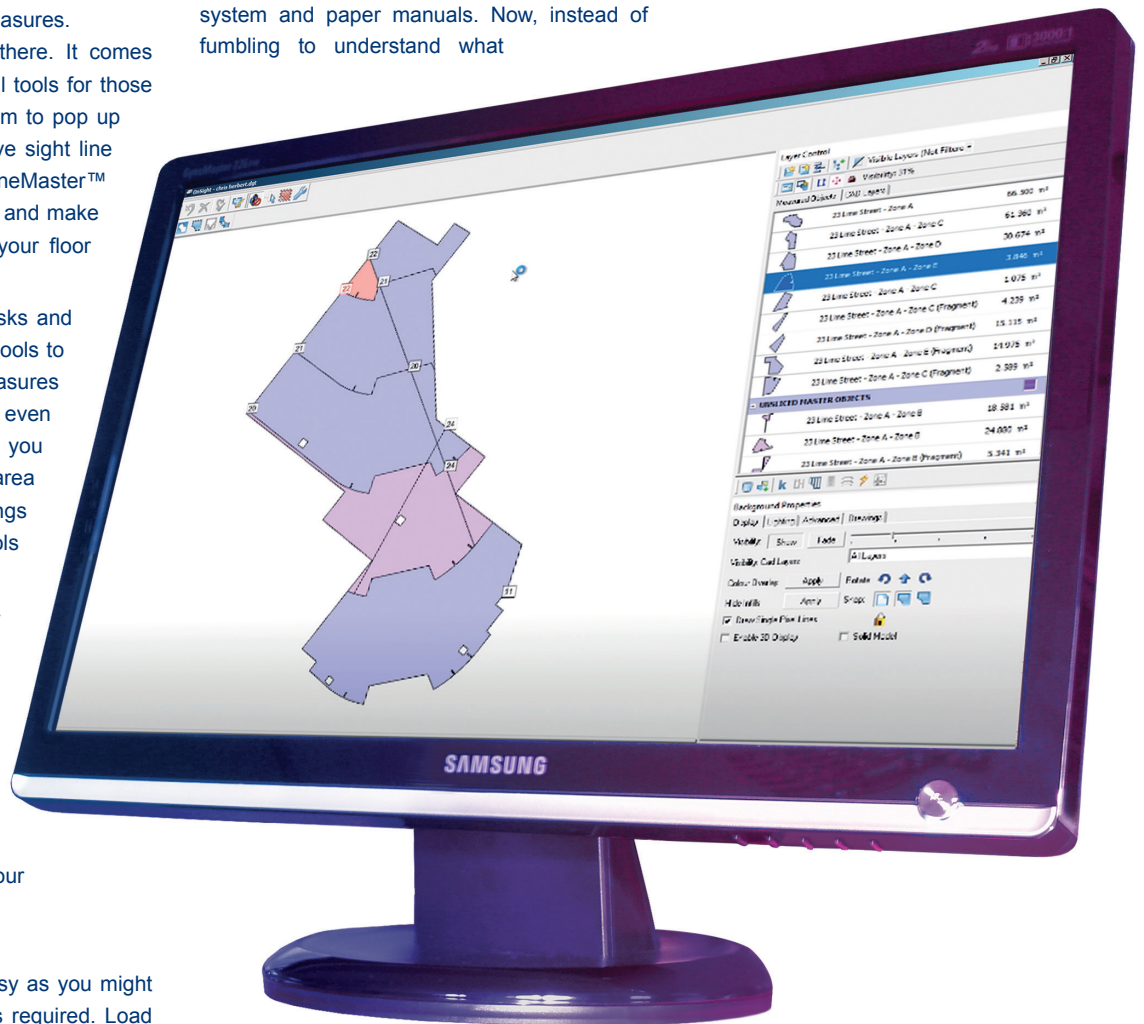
asures.

there. It comes

l tools for those

m to pop up

ve sight line

neMaster™

and make

your floor

sks and

ools to

asures

even

you

area

ngs

ls

our

sy as you might

s required. Load

system and paper manuals. Now, instead of fumbling to understand what

SyncMaster 226BW

OnSight - chris herbert.dpt

Layer Control

Visible Layers (Not Filters ▾

Visibility: 31%

Measured Objects | CAD Layers |

23 Lime Street - Zone A 66.900 m²

23 Lime Street - Zone A - Zone C 61.360 m²

23 Lime Street - Zone A - Zone D 30.674 m²

23 Lime Street - Zone A - Zone E 3.846 m²

23 Lime Street - Zone A - Zone C 1.075 m²

23 Lime Street - Zone A - Zone C (Fragment) 4.239 m²

23 Lime Street - Zone A - Zone D (Fragment) 15.115 m²

23 Lime Street - Zone A - Zone E (Fragment) 14.975 m²

23 Lime Street - Zone A - Zone C (Fragment) 2.589 m²

UNSLICED MASTER OBJECTS

23 Lime Street - Zone A - Zone B 18.381 m²

23 Lime Street - Zone A - Zone B 24.000 m²

23 Lime Street - Zone A - Zone B (Fragment) 5.341 m²

Background Properties

Display | Lighting | Advanced | Drawings |

Visibility Show Fade

Visibility: Cad Layers All Layers

Colour Drawing Apply Rotate

Hide Infills Apply Snap

Draw Single Pixel Lines

Enable 3D Display Solid Model

22

22

21

21

20

20

24

24

11

SAMSUNG